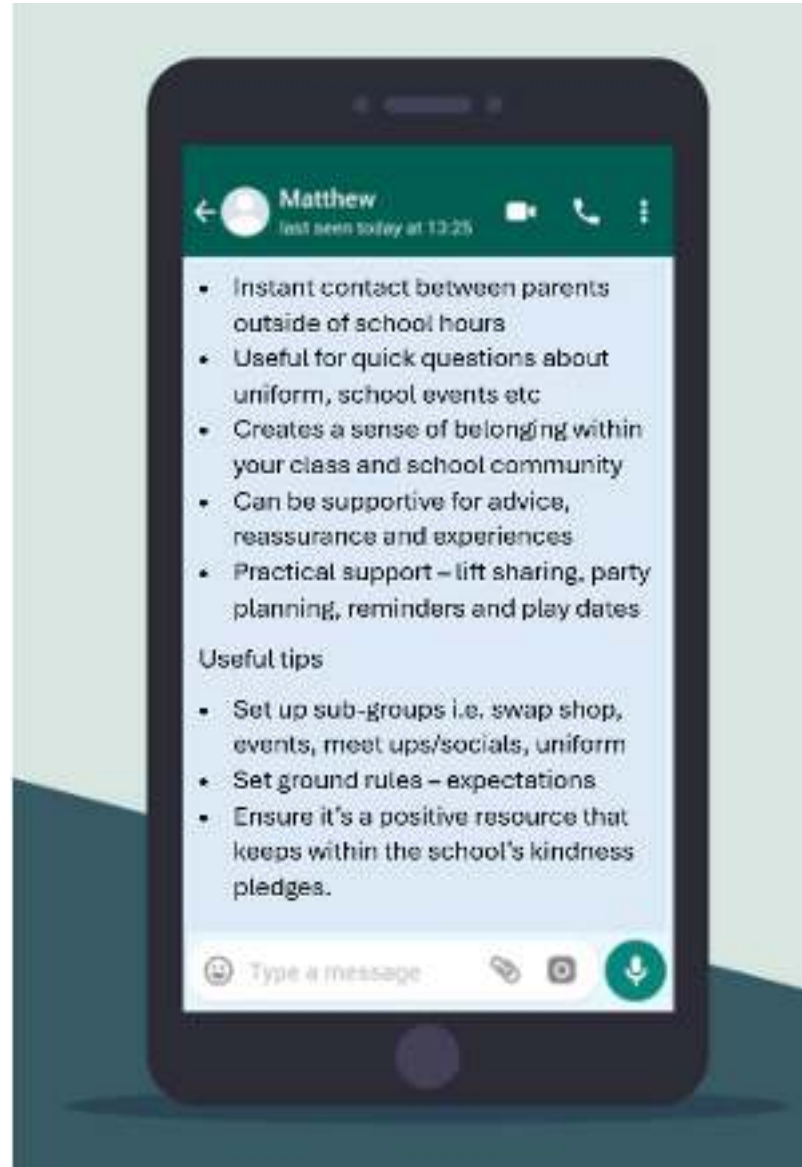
Matthew
last seen today at 13:25

- Instant contact between parents outside of school hours
- Useful for quick questions about uniform, school events etc
- Creates a sense of belonging within your class and school community
- Can be supportive for advice, reassurance and experiences
- Practical support – lift sharing, party planning, reminders and play dates

Useful tips

- Set up sub-groups i.e. swap shop, events, meet ups/socials, uniform
- Set ground rules – expectations
- Ensure it's a positive resource that keeps within the school's kindness pledges.

Type a message